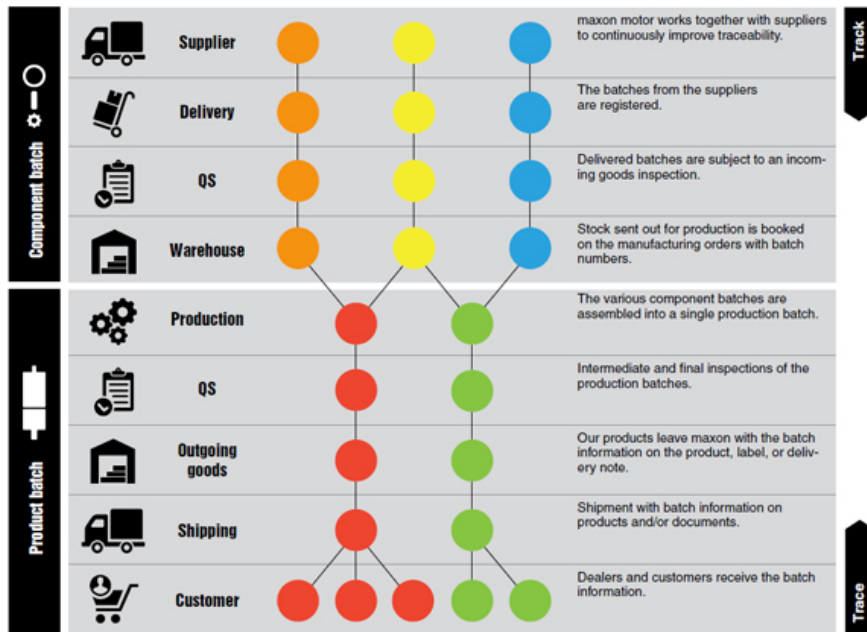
Component batch

Product batch

Track

Trace

Supplier

maxon motor works together with suppliers to continuously improve traceability.

Delivery

The batches from the suppliers are registered.

QS

Delivered batches are subject to an incoming goods inspection.

Warehouse

Stock sent out for production is booked on the manufacturing orders with batch numbers.

Production

The various component batches are assembled into a single production batch.

QS

Intermediate and final inspections of the production batches.

Outgoing goods

Our products leave maxon with the batch information on the product, label, or delivery note.

Shipping

Shipment with batch information on products and/or documents.

Customer

Dealers and customers receive the batch information.